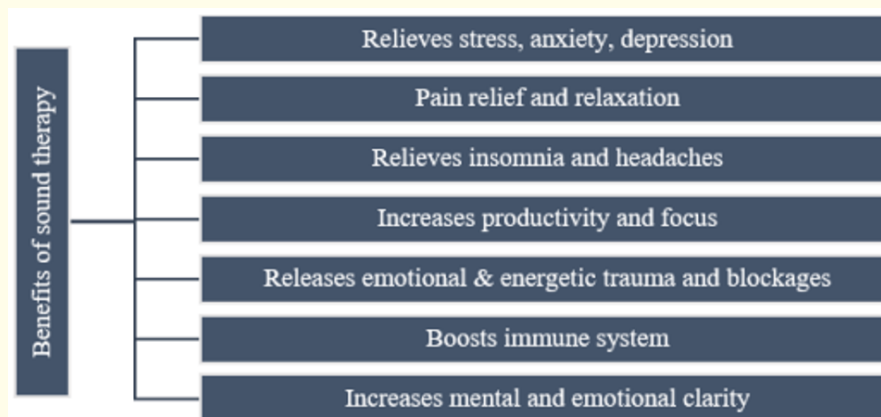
Benefits of sound therapy

Relieves stress, anxiety, depression

Pain relief and relaxation

Relieves insomnia and headaches

Increases productivity and focus

Releases emotional & energetic trauma and blockages

Boosts immune system

Increases mental and emotional clarity